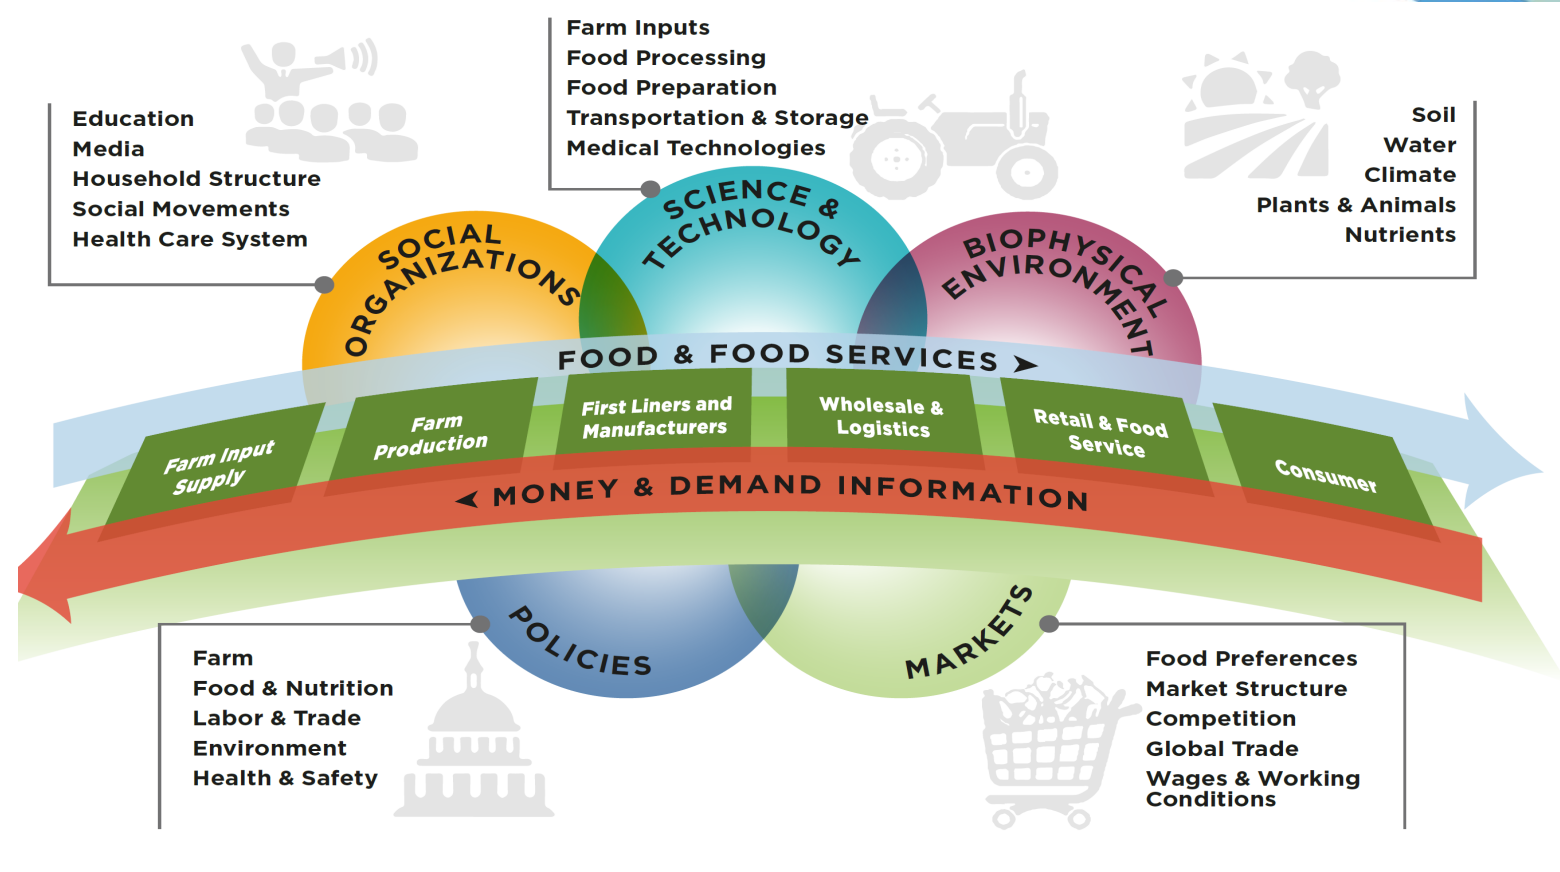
Farm Inputs
Food Processing
Food Preparation
Transportation & Storage
Medical Technologies

Education
Media
Household Structure
Social Movements
Health Care System

Soil
Water
Climate
Plants & Animals
Nutrients

SOCIAL ORGANIZATIONS

SCIENCE & TECHNOLOGY

BIOPHYSICAL ENVIRONMENT

FOOD & FOOD SERVICES

Farm Input Supply

Farm Production

First Liners and Manufacturers

Wholesale & Logistics

Retail & Food Service

Consumer

MONEY & DEMAND INFORMATION

POLICIES

MARKETS

Farm
Food & Nutrition
Labor & Trade
Environment
Health & Safety

Food Preferences
Market Structure
Competition
Global Trade
Wages & Working Conditions